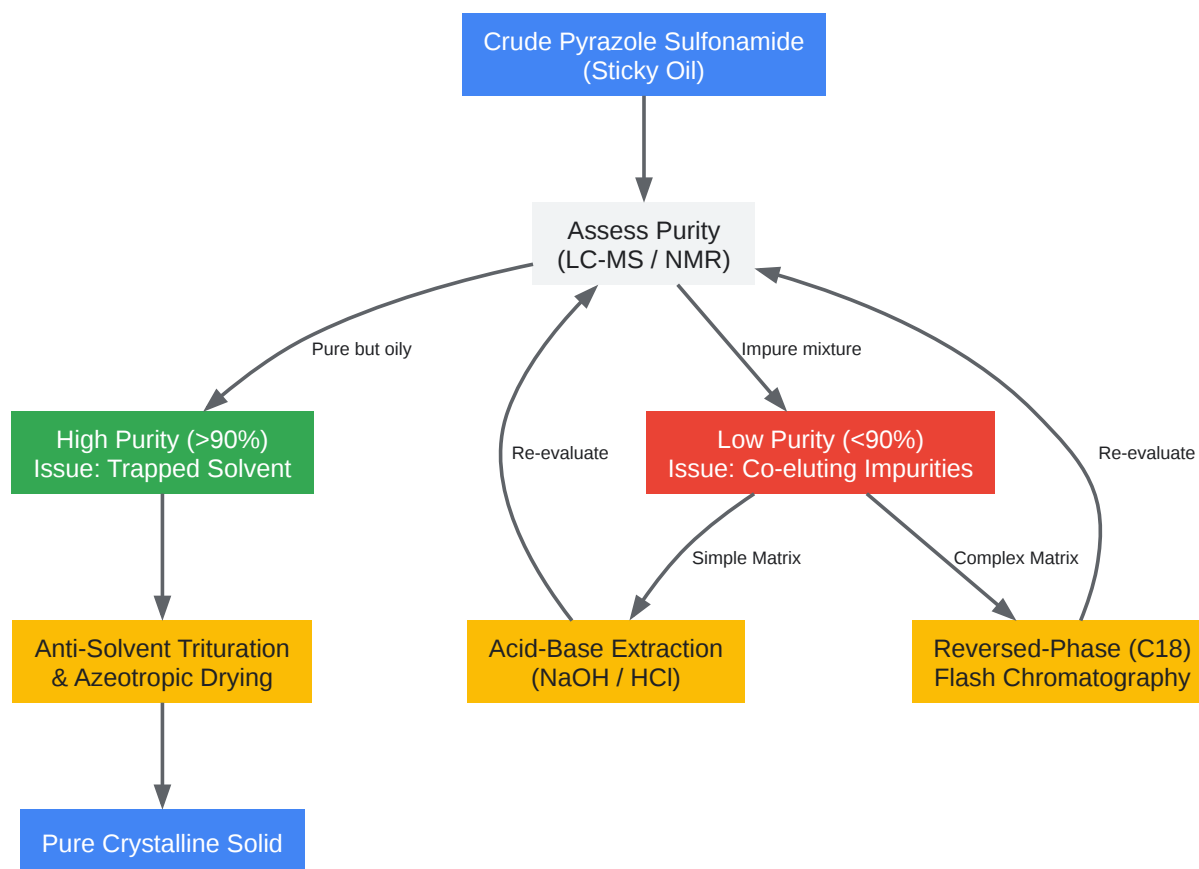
Crude Pyrazole Sulfonamide
(Sticky Oil)

Assess Purity
(LC-MS / NMR)

Pure but oily

Impure mixture

High Purity (>90%)
Issue: Trapped Solvent

Re-evaluate

Low Purity (<90%)
Issue: Co-eluting Impurities

Re-evaluate

Simple Matrix

Complex Matrix

Anti-Solvent Trituration
& Azeotropic Drying

Acid-Base Extraction
(NaOH / HCl)

Reversed-Phase (C18)
Flash Chromatography

Pure Crystalline Solid